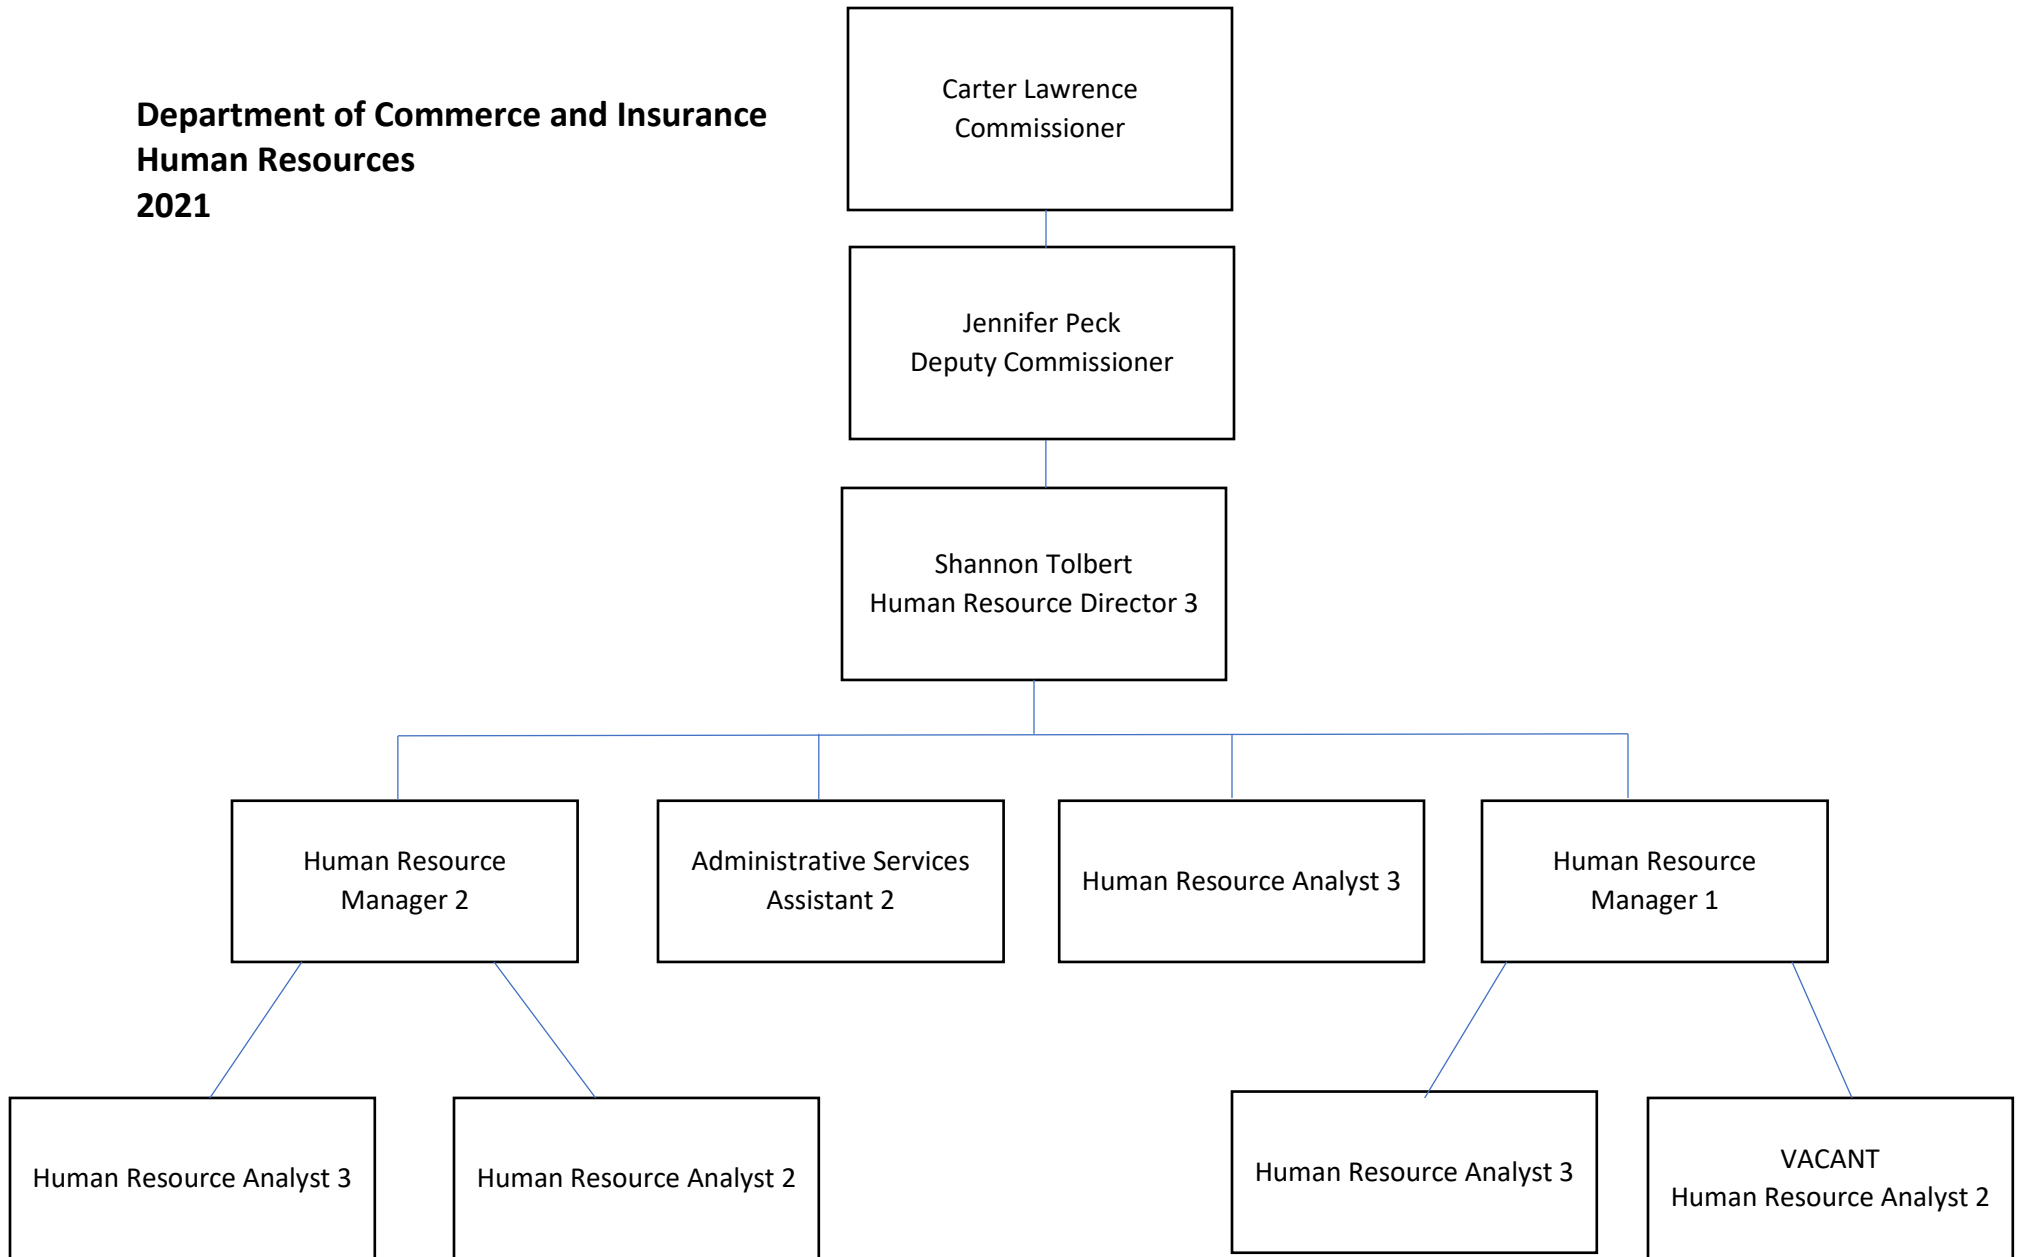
Department of Commerce and Insurance
Human Resources
2021

Carter Lawrence
Commissioner

Jennifer Peck
Deputy Commissioner

Shannon Tolbert
Human Resource Director 3

Human Resource
Manager 2

Administrative Services
Assistant 2

Human Resource Analyst 3

Human Resource
Manager 1

Human Resource Analyst 3

Human Resource Analyst 2

Human Resource Analyst 3

VACANT
Human Resource Analyst 2